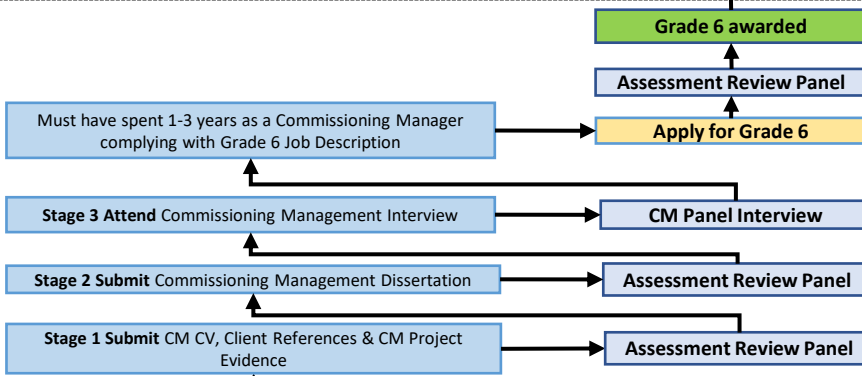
Grade 6 awarded

Assessment Review Panel

Must have spent 1-3 years as a Commissioning Manager complying with Grade 6 Job Description

Apply for Grade 6

Stage 3 Attend Commissioning Management Interview

CM Panel Interview

Stage 2 Submit Commissioning Management Dissertation

Assessment Review Panel

Stage 1 Submit CM CV, Client References & CM Project Evidence

Assessment Review Panel